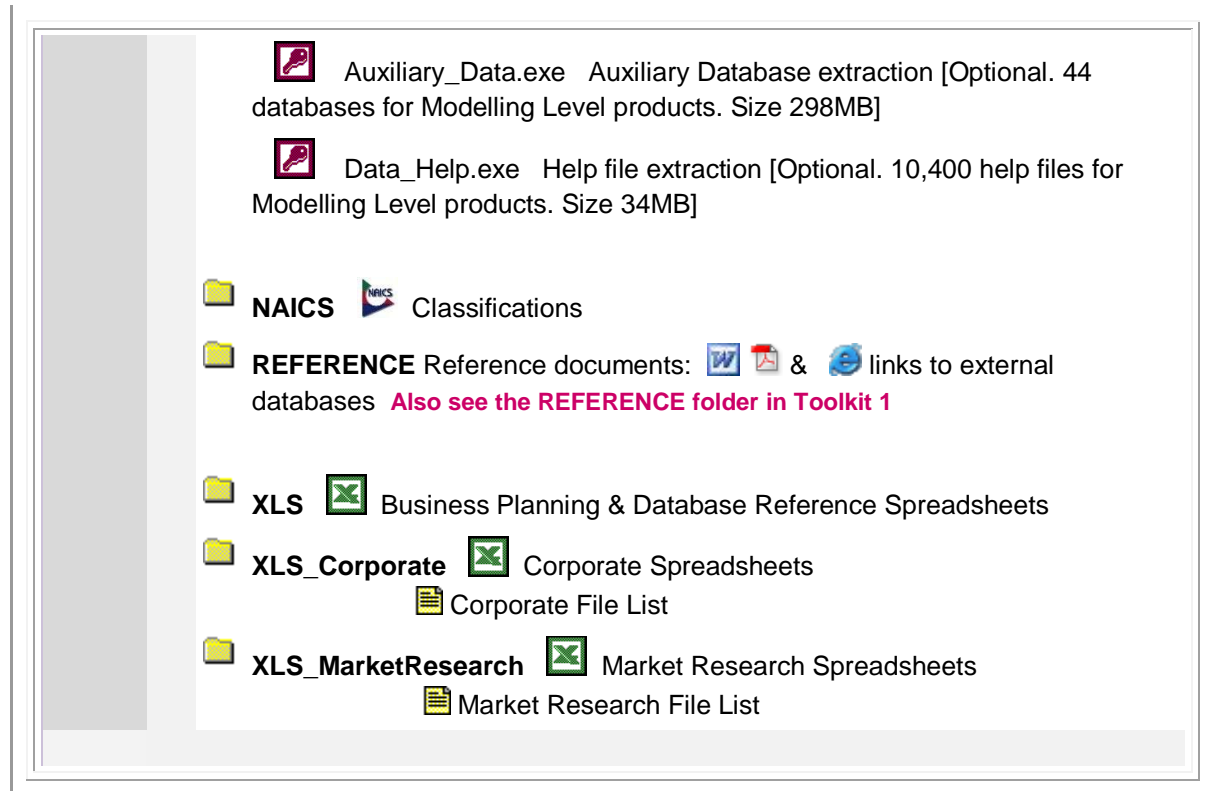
Auxiliary_Data.exe Auxiliary Database extraction [Optional. 44 databases for Modelling Level products. Size 298MB]

Data_Help.exe Help file extraction [Optional. 10,400 help files for Modelling Level products. Size 34MB]

NAICS NAICS Classifications

REFERENCE Reference documents: & links to external databases Also see the REFERENCE folder in Toolkit 1

XLS Business Planning & Database Reference Spreadsheets

XLS_Corporate Corporate Spreadsheets

Corporate File List

XLS_MarketResearch Market Research Spreadsheets

Market Research File List